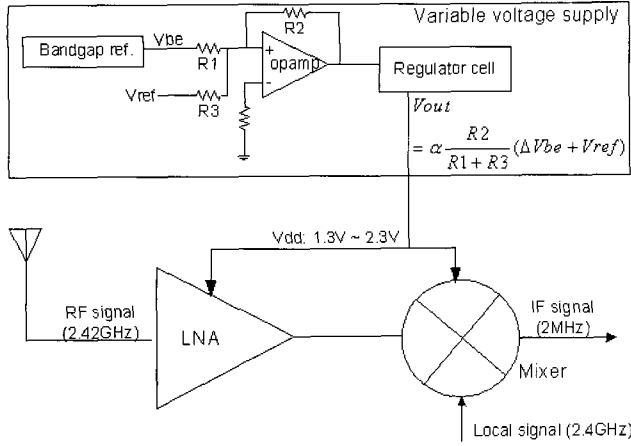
Variable voltage supply

R2

Bandgap ref.

Vbe

R1

+

opamp

-

Regulator cell

Vref

R3

$Vout$

$= \alpha \frac{R2}{R1+R3}(\Delta Vbe + Vref)$

Vdd: 1.3V ~ 2.3V

RF signal (2.42GHz)

LNA

IF signal (2MHz)

Mixer

Local signal (2.4GHz)